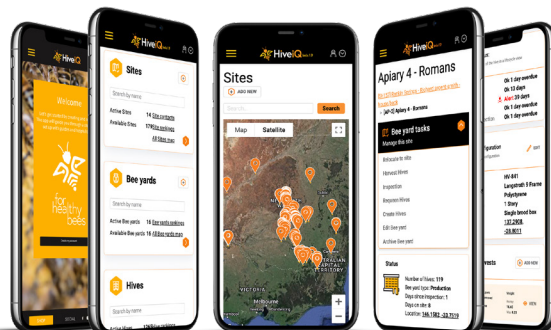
HiveIQ

Welcome

for healthy bees

HiveIQ

Sites

Search by name

Active Sites 13 Site contacts

Available Sites 17 Site bookings

All Sites map

Bee yards

Search by name

Active Bee yards 16 Bee yards bookings

Active Bee yards 16 All Bee yards map

Hives

HiveIQ

Sites

+ ADD NEW

Search...

Search

Map

Satellite

VICTORIA

Melbourne

AUSTRALIAN CAPITAL TERRITORY

HiveIQ

Apiary 4 - Romans

Bee yard tasks

Manage this site

Relocate to site

Harvest Hives

Inspection

Requeen Hives

Create Hives

Edit Bee yard

Archive Bee yard

Status

Number of hives: 119

Bee yard type: Production

Days since inspection: 1

Days on site: 8

Location: 146.1583 -32.7519

Ok 1 day overdue

Ok 1 day overdue

Alert 30 days

Ok 1 day overdue

Ok 1 day overdue

HV-841

Langstroth 8 Frame

Polystyrene

1 Story

Single brood box

137.2976

-28.8011

+ ADD NEW